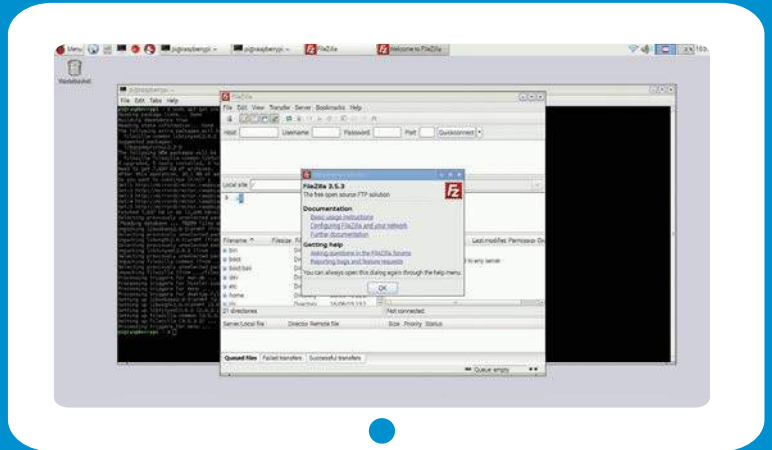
Menu pi@raspberrypi: ~ pi@raspberrypi: ~ FileZilla Welcome to FileZilla

Wastebasket

pi@raspberrypi: ~

File Edit Tabs Help

FileZilla

File Edit View Transfer Server Bookmarks Help

Host: Username: Password: Port: Quickconnect

Local site: /

Welcome to FileZilla

FileZilla 3.5.3

The free open source FTP solution

Documentation

Basic usage instructions

Configuring FileZilla and your network

Further documentation

Getting help

Asking questions in the FileZilla Forums

Reporting bugs and feature requests

You can always open this dialog again through the help menu.

OK

Filename Filesize

bin

boot

boot/bin

dev

etc

home

21 directories

Not connected.

Last modified Permissions

to any server

Server/Local file Directio Remote file Size Priority Status

Queued files Failed transfers Successful transfers

Queue: empty